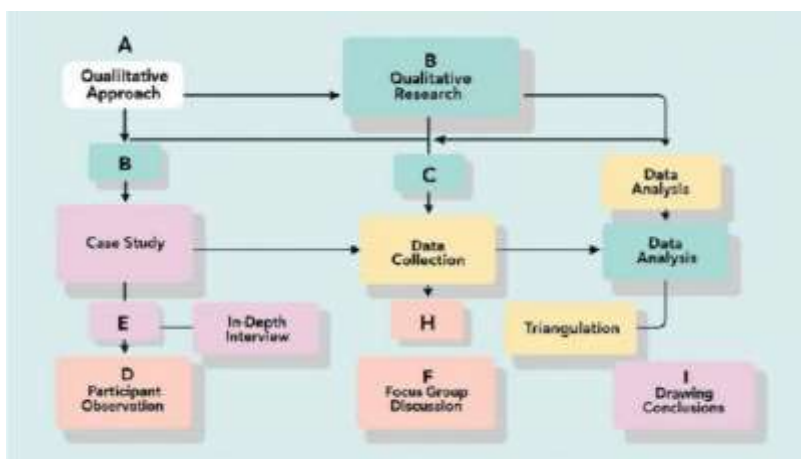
A
Qualitative Approach

B
Qualitative Research

B

C

Data Analysis

Case Study

Data Collection

Data Analysis

E

In-Depth Interview

H

Triangulation

D
Participant Observation

F
Focus Group Discussion

I
Drawing Conclusions